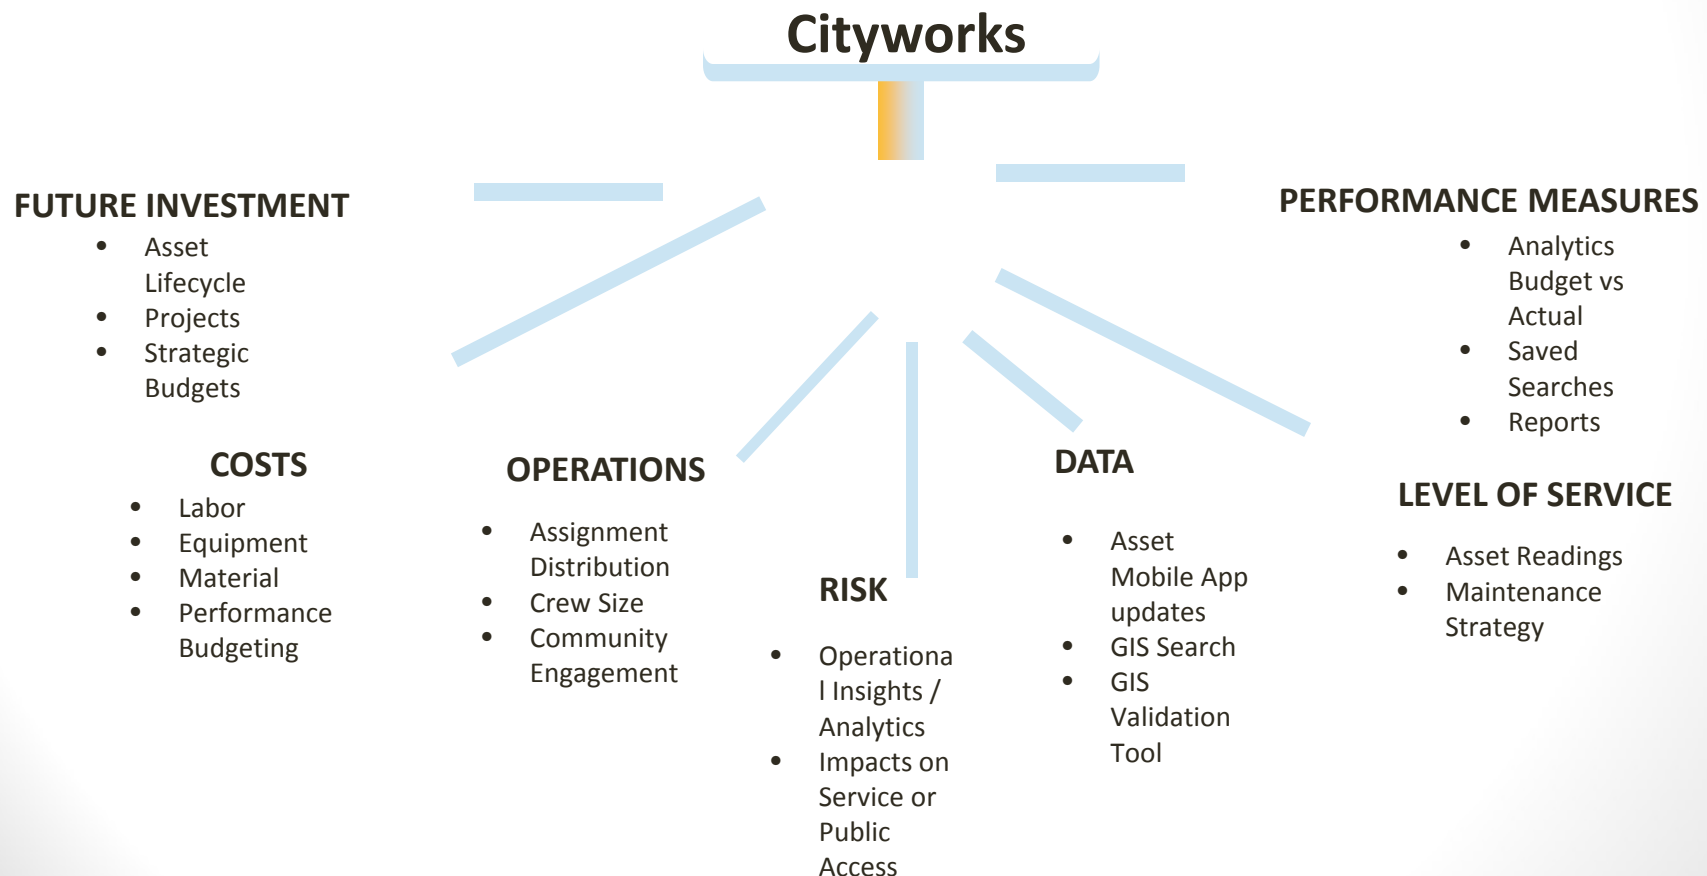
Cityworks

FUTURE INVESTMENT
- Asset Lifecycle
- Projects
- Strategic Budgets

PERFORMANCE MEASURES
- Analytics Budget vs Actual
- Saved Searches
- Reports

COSTS
- Labor
- Equipment
- Material
- Performance Budgeting

OPERATIONS
- Assignment Distribution
- Crew Size
- Community Engagement

RISK
- Operational Insights / Analytics
- Impacts on Service or Public Access

DATA
- Asset Mobile App updates
- GIS Search
- GIS Validation Tool

LEVEL OF SERVICE
- Asset Readings
- Maintenance Strategy